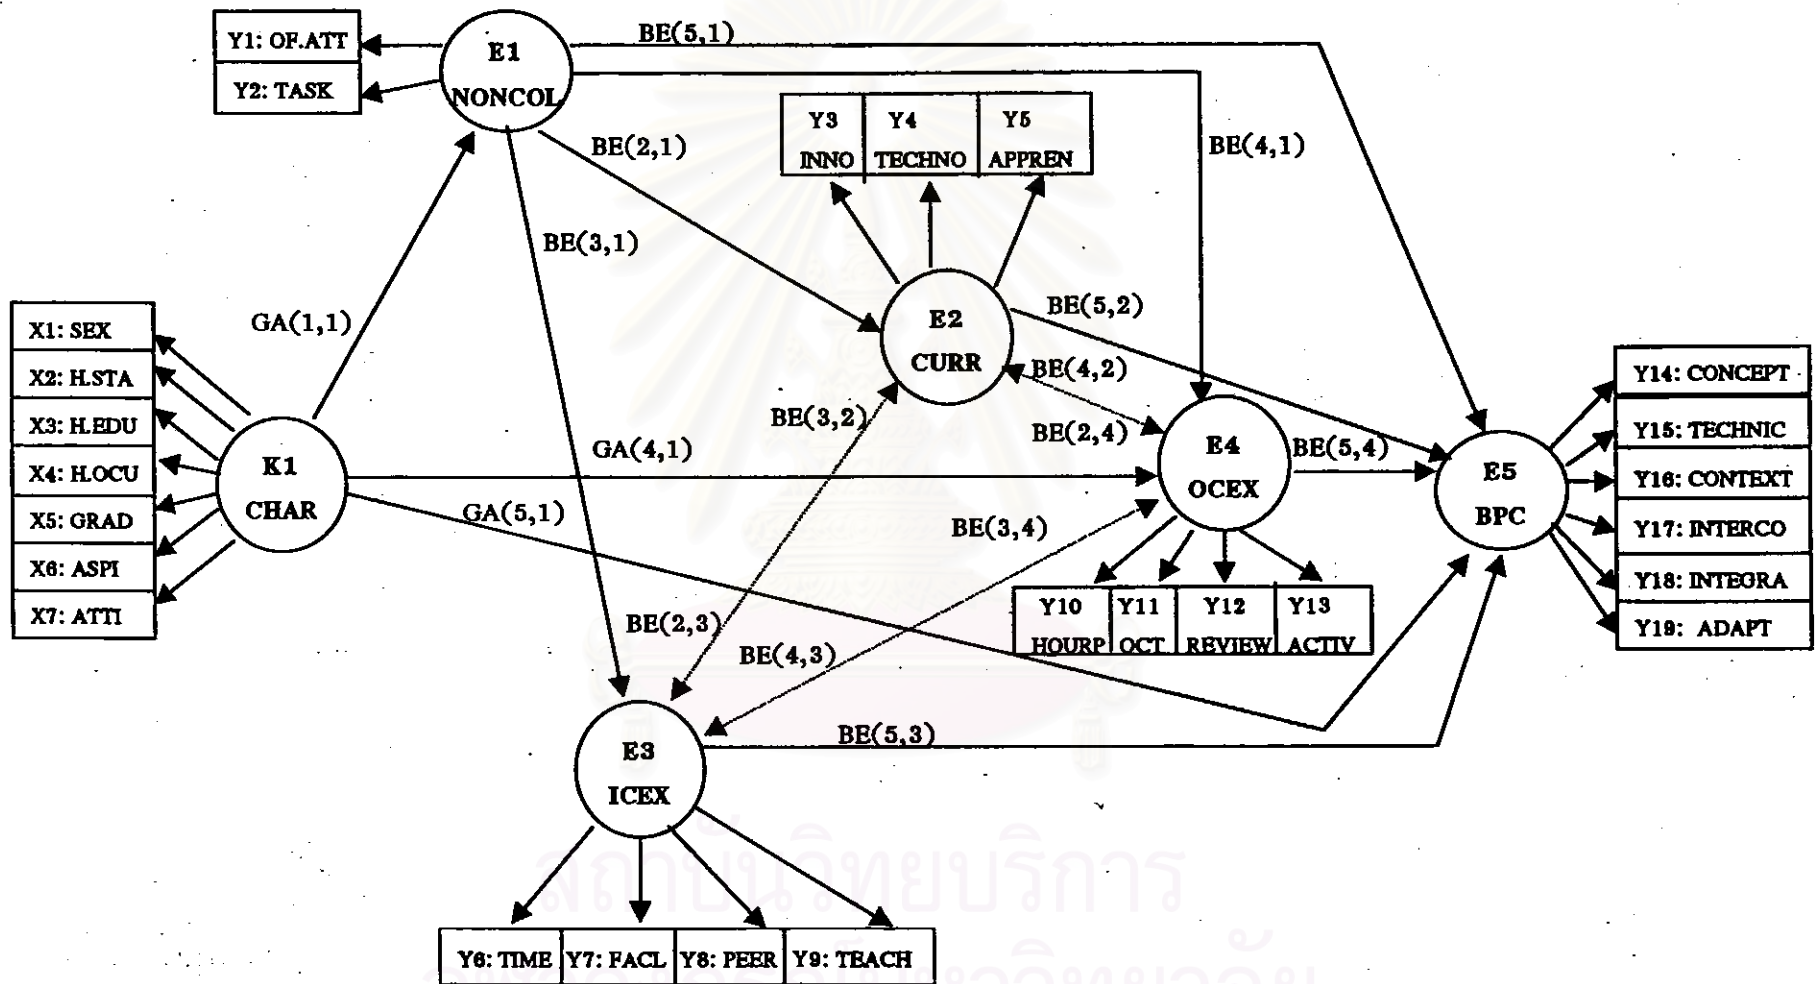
Y1: OF.ATT
Y2: TASK
E1
NONCOL
BE(5,1)
BE(2,1)
BE(4,1)
Y3
INNO
Y4
TECHNO
Y5
APPREN
BE(3,1)
GA(1,1)
X1: SEX
X2: H.STA
X3: H.EDU
X4: H.OCU
X5: GRAD
X6: ASPI
X7: ATTI
K1
CHAR
E2
CURR
BE(5,2)
BE(4,2)
BE(3,2)
BE(2,4)
GA(4,1)
E4
OCEX
BE(5,4)
E5
BPC
Y14: CONCEPT
Y15: TECHNIC
Y16: CONTEXT
Y17: INTERCO
Y18: INTEGRA
Y19: ADAPT
GA(5,1)
BE(3,4)
Y10
HOURP
Y11
OCT
Y12
REVIEW
Y13
ACTIV
BE(2,3)
BE(4,3)
BE(5,3)
E3
ICEX
Y6: TIME
Y7: FACL
Y8: PEER
Y9: TEACH